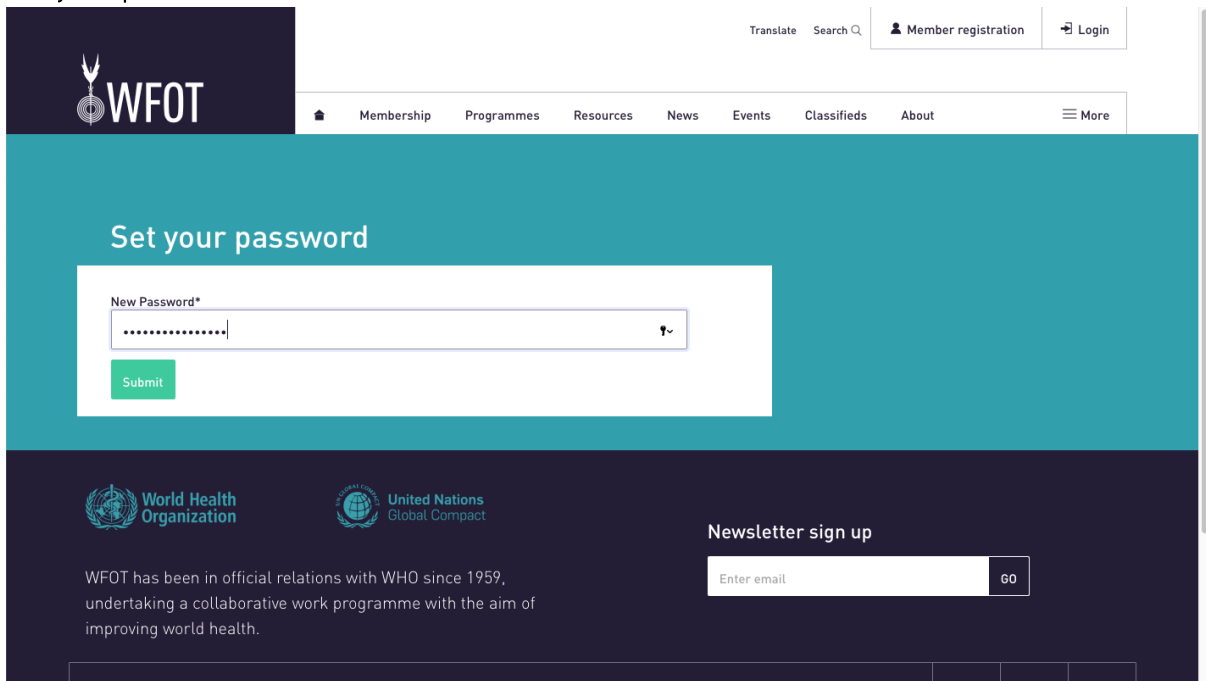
WFOT

Translate Search Member registration Login

Membership Programmes Resources News Events Classifieds About More

Set your password

New Password*

••••••••••••••••

Submit

World Health Organization

United Nations Global Compact

WFOT has been in official relations with WHO since 1959, undertaking a collaborative work programme with the aim of improving world health.

Newsletter sign up

Enter email

GO